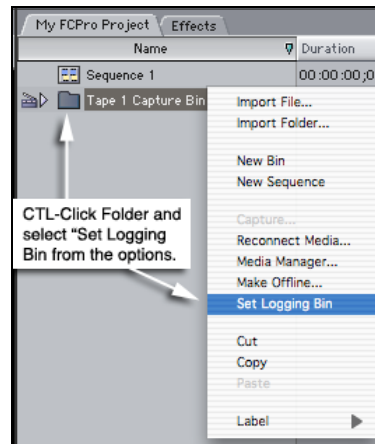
My FCPro Project | Effects

Name | Duration

Sequence 1 | 00:00:00;0

Tape 1 Capture Bin

Import File...
Import Folder...

New Bin
New Sequence

Capture...
Reconnect Media...
Media Manager...
Make Offline...
Set Logging Bin

Cut
Copy
Paste

Label

CTL-Click Folder and select "Set Logging Bin from the options.